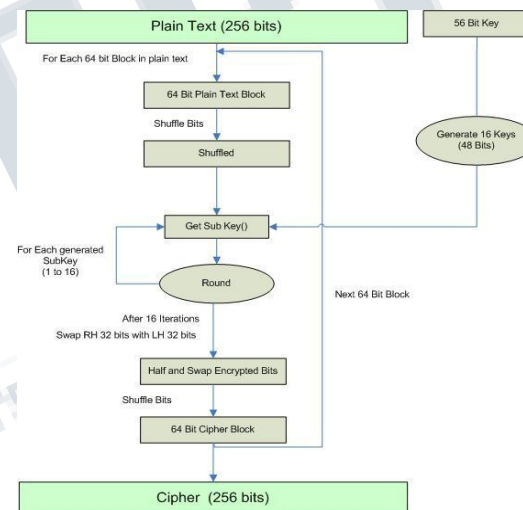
Plain Text (256 bits)

56 Bit Key

For Each 64 bit Block in plain text

64 Bit Plain Text Block

Shuffle Bits

Shuffled

Generate 16 Keys (48 Bits)

Get Sub Key()

For Each generated SubKey (1 to 16)

Round

Next 64 Bit Block

After 16 Iterations

Swap RH 32 bits with LH 32 bits

Half and Swap Encrypted Bits

Shuffle Bits

64 Bit Cipher Block

Cipher (256 bits)